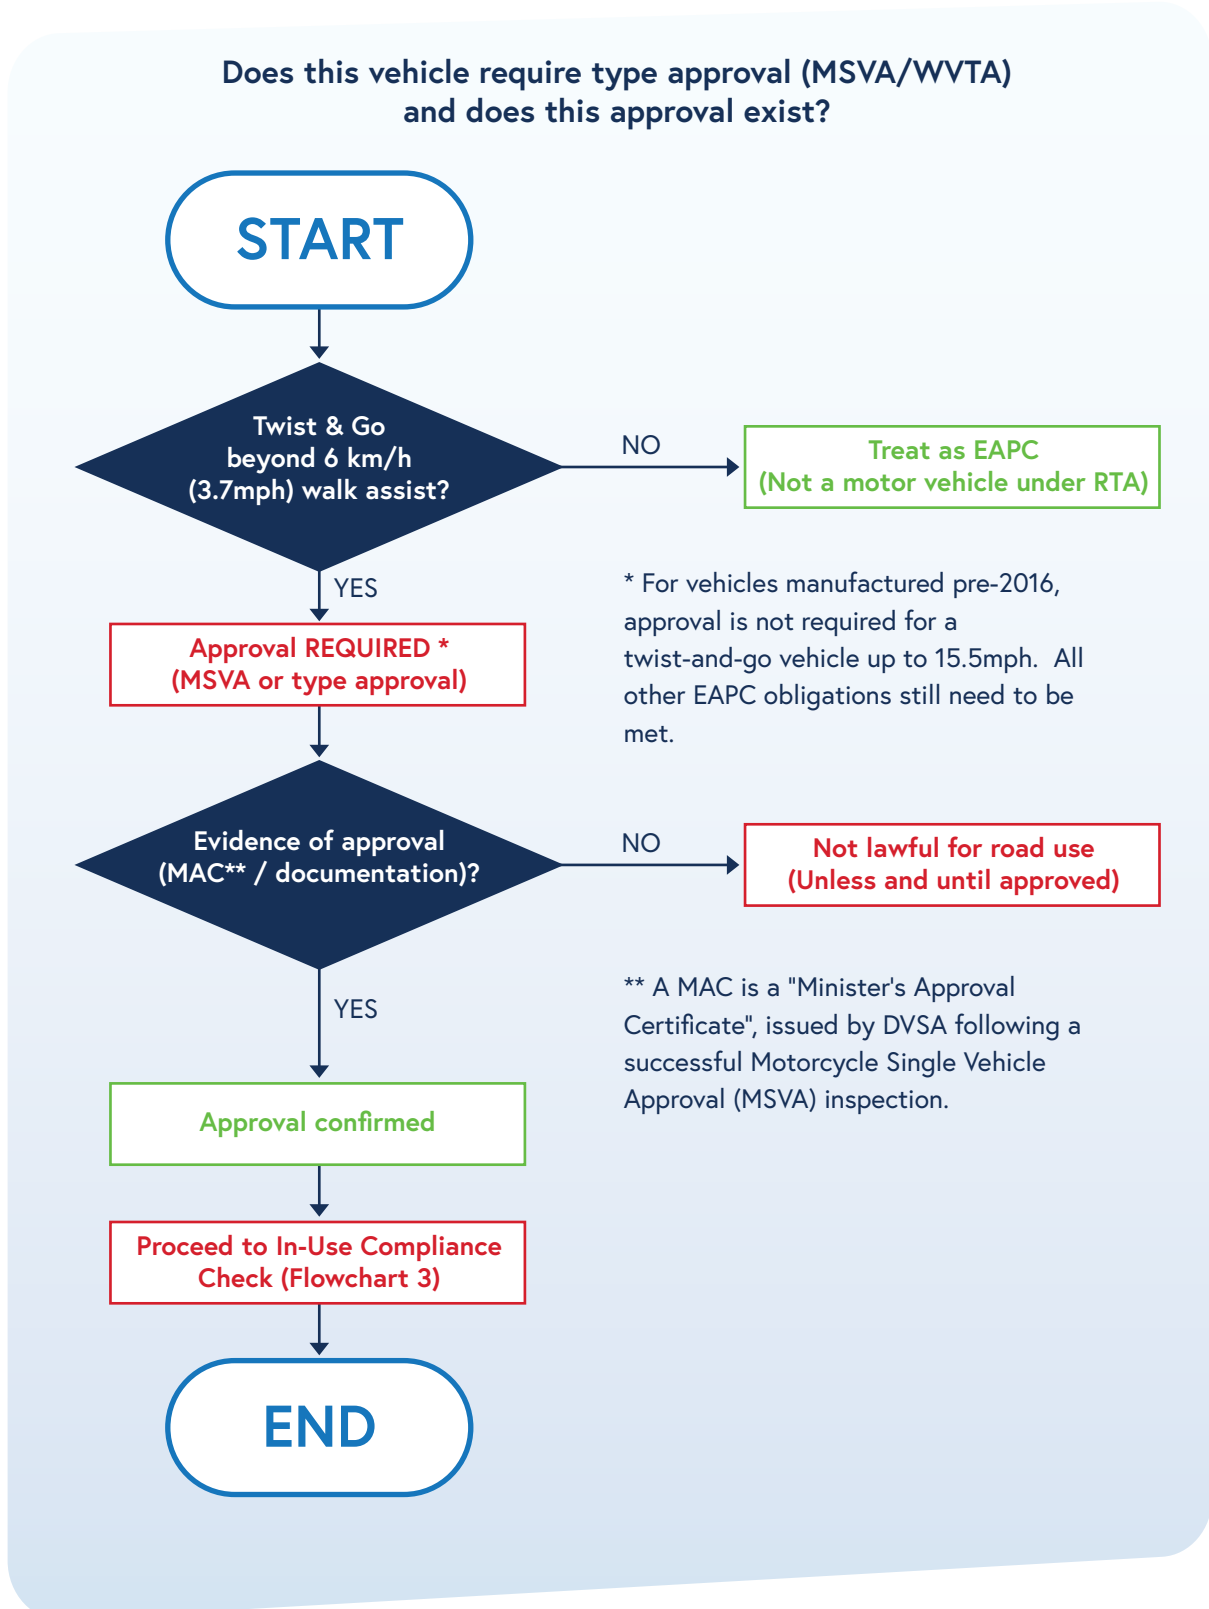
Does this vehicle require type approval (MSVA/WVTA) and does this approval exist?

START

Twist & Go beyond 6 km/h (3.7mph) walk assist?

NO

Treat as EAPC (Not a motor vehicle under RTA)

YES

Approval REQUIRED * (MSVA or type approval)

* For vehicles manufactured pre-2016, approval is not required for a twist-and-go vehicle up to 15.5mph. All other EAPC obligations still need to be met.

Evidence of approval (MAC** / documentation)?

NO

Not lawful for road use (Unless and until approved)

YES

** A MAC is a "Minister's Approval Certificate", issued by DVSA following a successful Motorcycle Single Vehicle Approval (MSVA) inspection.

Approval confirmed

Proceed to In-Use Compliance Check (Flowchart 3)

END